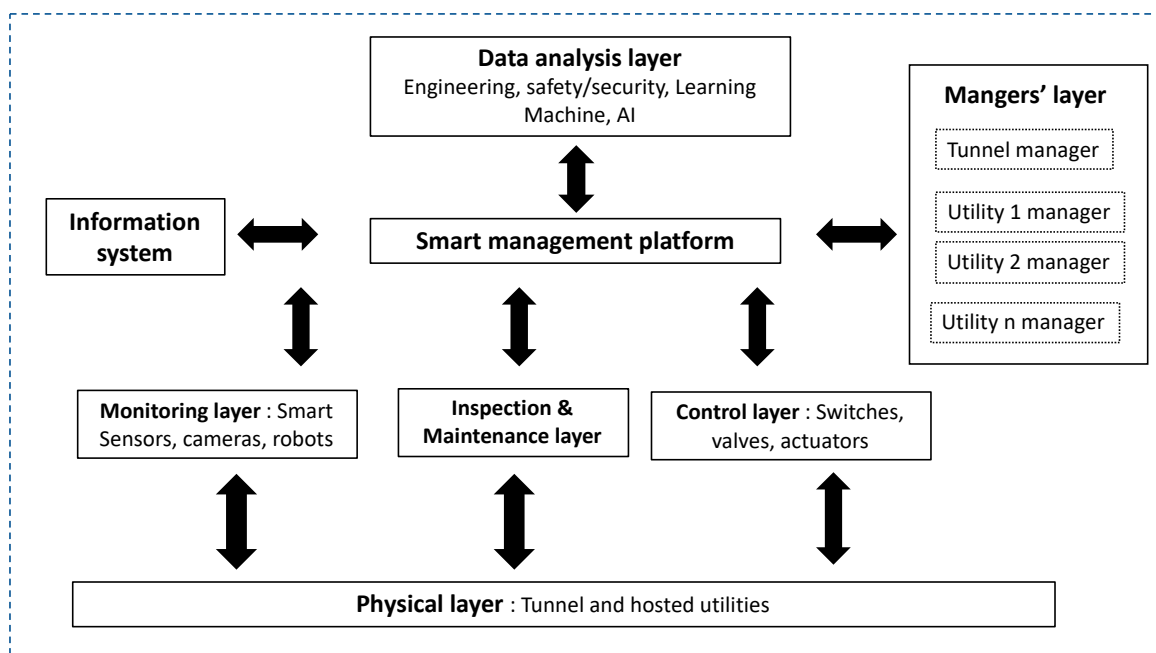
**Data analysis layer**
Engineering, safety/security, Learning Machine, AI

**Mangers' layer**

Tunnel manager

Utility 1 manager

Utility 2 manager

Utility n manager

**Information system**

**Smart management platform**

**Monitoring layer** : Smart Sensors, cameras, robots

**Inspection & Maintenance layer**

**Control layer** : Switches, valves, actuators

**Physical layer** : Tunnel and hosted utilities